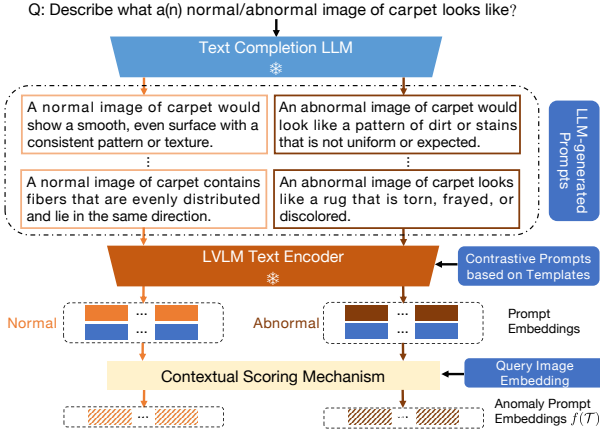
Q: Describe what a(n) normal/abnormal image of carpet looks like?

Text Completion LLM

A normal image of carpet would show a smooth, even surface with a consistent pattern or texture.

⋮

A normal image of carpet contains fibers that are evenly distributed and lie in the same direction.

An abnormal image of carpet would look like a pattern of dirt or stains that is not uniform or expected.

⋮

An abnormal image of carpet looks like a rug that is torn, frayed, or discolored.

LLM-generated Prompts

LVLM Text Encoder

Contrastive Prompts based on Templates

Normal

Abnormal

Prompt Embeddings

Contextual Scoring Mechanism

Query Image Embedding

Anomaly Prompt Embeddings $f(\mathcal{T})$